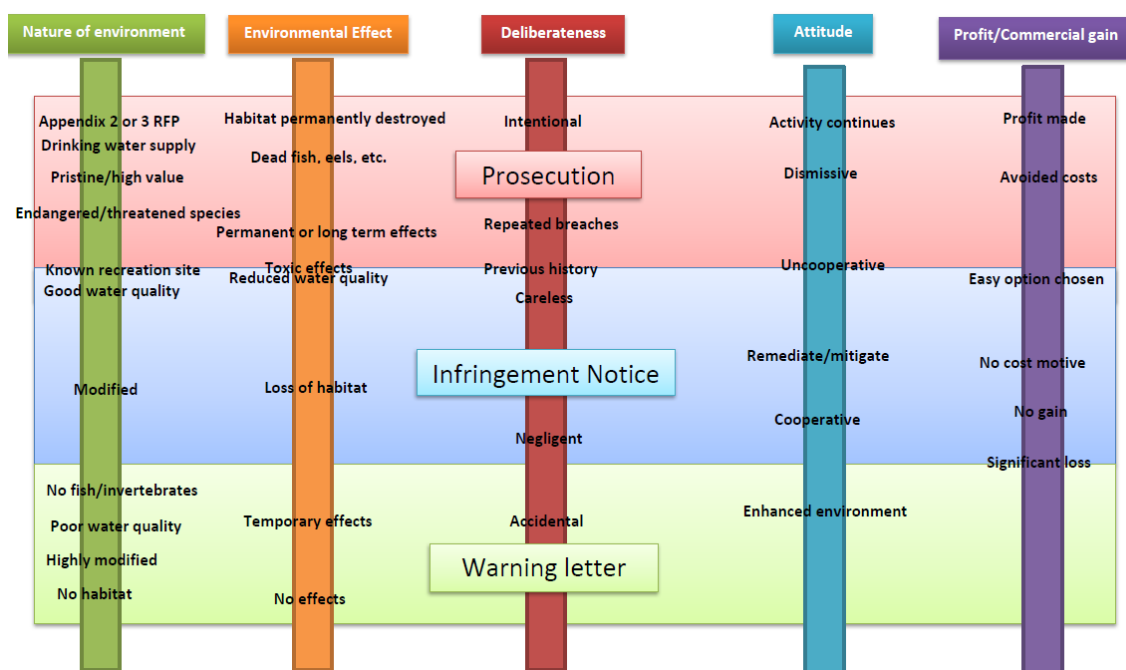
Nature of environment

Environmental Effect

Deliberateness

Attitude

Profit/Commercial gain

Appendix 2 or 3 RFP
Drinking water supply
Pristine/high value
Endangered/threatened species
Known recreation site
Good water quality
Modified
No fish/invertebrates
Poor water quality
Highly modified
No habitat

Habitat permanently destroyed
Dead fish, eels, etc.
Permanent or long term effects
Toxic effects
Reduced water quality
Loss of habitat
Temporary effects
No effects

Intentional
Prosecution
Repeated breaches
Previous history
Careless
Infringement Notice
Negligent
Accidental
Warning letter

Activity continues
Dismissive
Uncooperative
Remediate/mitigate
Cooperative
Enhanced environment

Profit made
Avoided costs
Easy option chosen
No cost motive
No gain
Significant loss